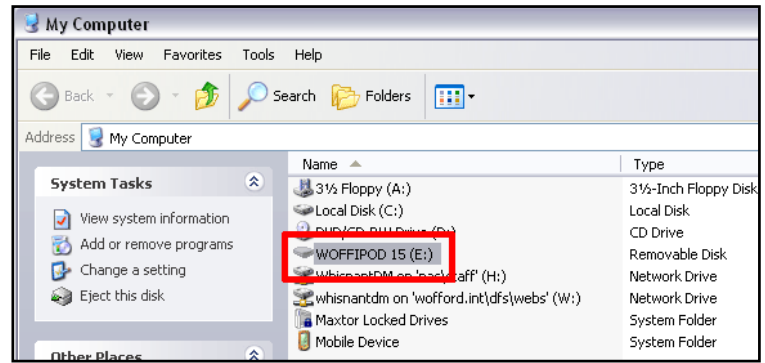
My Computer

File Edit View Favorites Tools Help

Back Search Folders

Address My Computer

System Tasks

View system information
Add or remove programs
Change a setting
Eject this disk

Other Places

| Name | Type |
|---|---|
| 3½ Floppy (A:) | 3½-Inch Floppy Disk |
| Local Disk (C:) | Local Disk |
| DVD/CD-RW Drive (D:) | CD Drive |
| WOFFIPOD 15 (E:) | Removable Disk |
| WhisnantDM on 'pac\staff' (H:) | Network Drive |
| whisnantdm on 'wofford.int\dfs\webs' (W:) | Network Drive |
| Maxtor Locked Drives | System Folder |
| Mobile Device | System Folder |